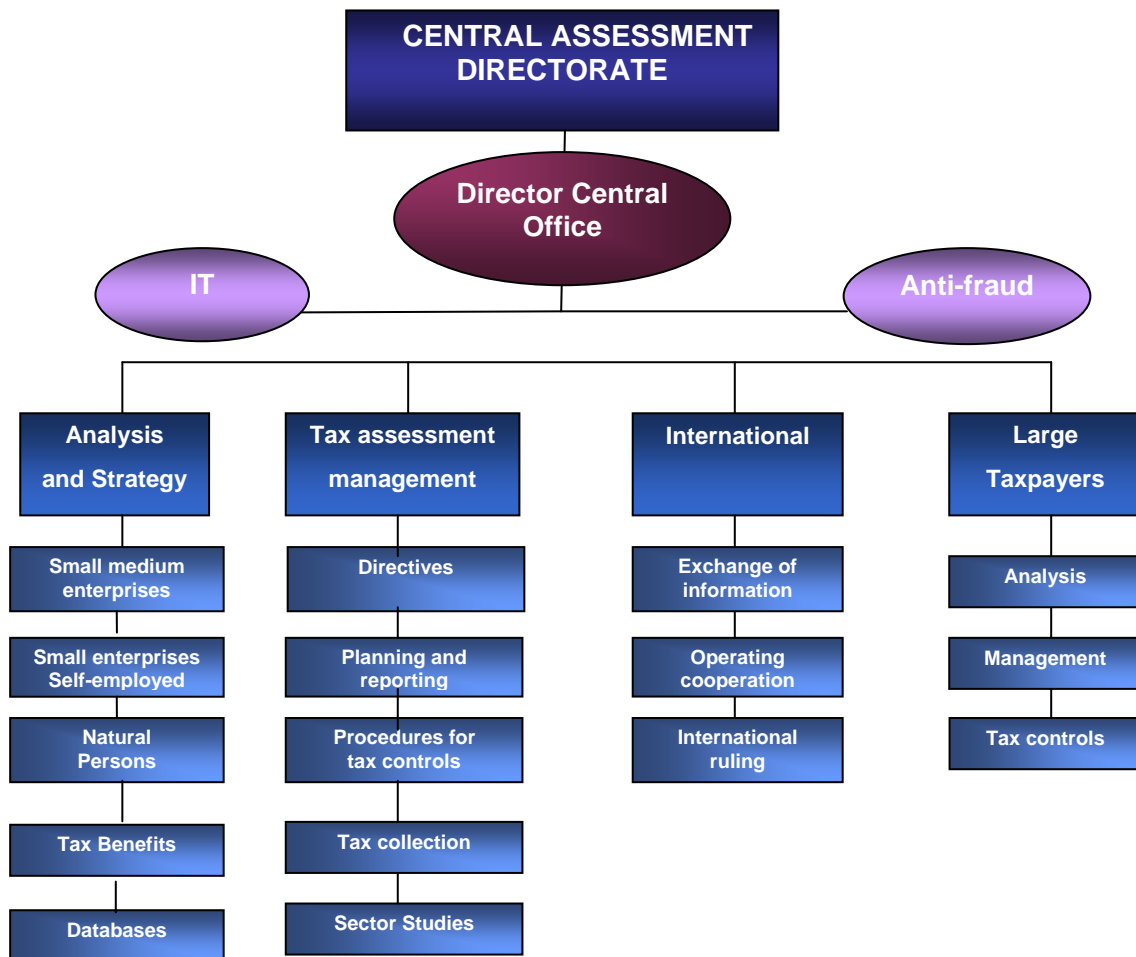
CENTRAL ASSESSMENT DIRECTORATE

Director Central Office

IT

Anti-fraud

Analysis and Strategy

Small medium enterprises

Small enterprises Self-employed

Natural Persons

Tax Benefits

Databases

Tax assessment management

Directives

Planning and reporting

Procedures for tax controls

Tax collection

Sector Studies

International

Exchange of information

Operating cooperation

International ruling

Large Taxpayers

Analysis

Management

Tax controls